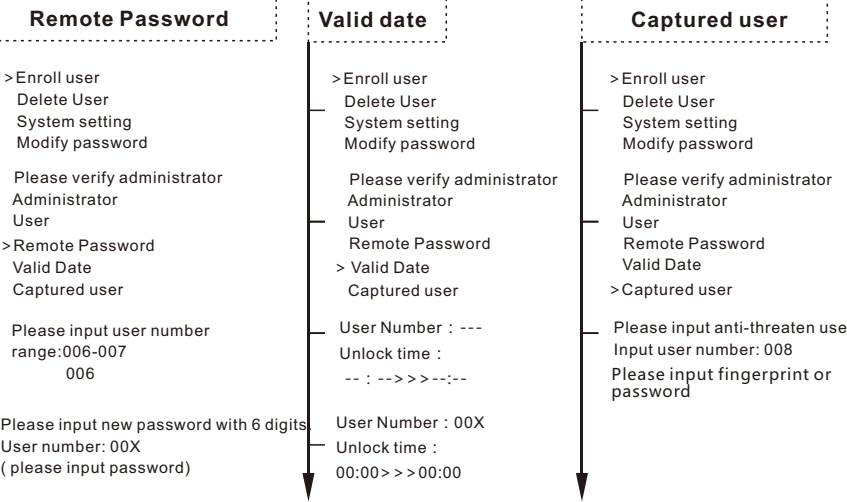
Remote Password

>Enroll user
Delete User
System setting
Modify password

Please verify administrator
Administrator
User
>Remote Password
Valid Date
Captured user

Please input user number
range:006-007
006

Please input new password with 6 digits.
User number: 00X
( please input password)

Valid date

>Enroll user
Delete User
System setting
Modify password

Please verify administrator
Administrator
User
Remote Password
> Valid Date
Captured user

User Number：---
Unlock time：
-- : -->>>--:--

User Number：00X
Unlock time：
00:00>>>00:00

Captured user

>Enroll user
Delete User
System setting
Modify password

Please verify administrator
Administrator
User
Remote Password
Valid Date
>Captured user

Please input anti-threaten use
Input user number: 008
Please input fingerprint or password